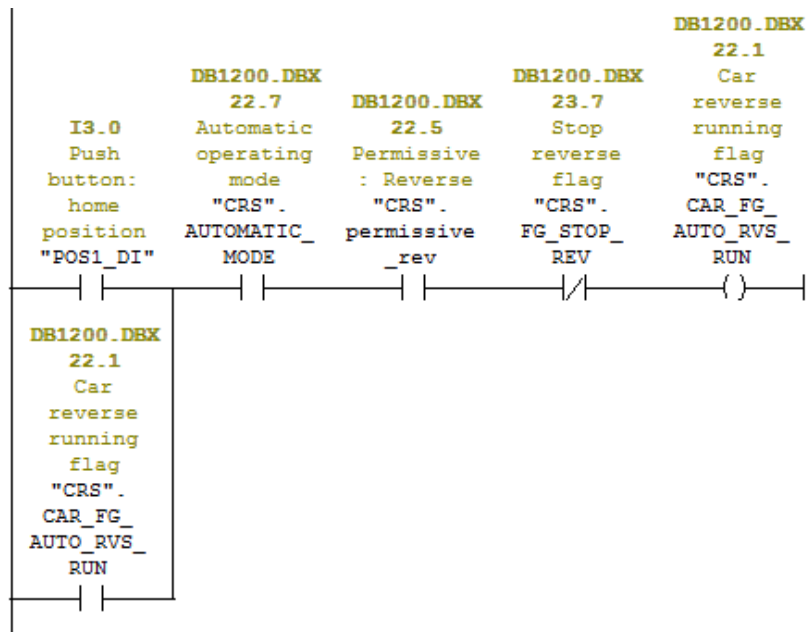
I3.0
Push button: home position
"POS1_DI"

DB1200.DBX 22.7
Automatic operating mode
"CRS". AUTOMATIC_ MODE

DB1200.DBX 22.5
Permissive : Reverse
"CRS". permissive _rev

DB1200.DBX 23.7
Stop reverse flag
"CRS". FG_STOP_ REV

DB1200.DBX 22.1
Car reverse running flag
"CRS". CAR_FG_ AUTO_RVS_ RUN

DB1200.DBX 22.1
Car reverse running flag
"CRS". CAR_FG_ AUTO_RVS_ RUN